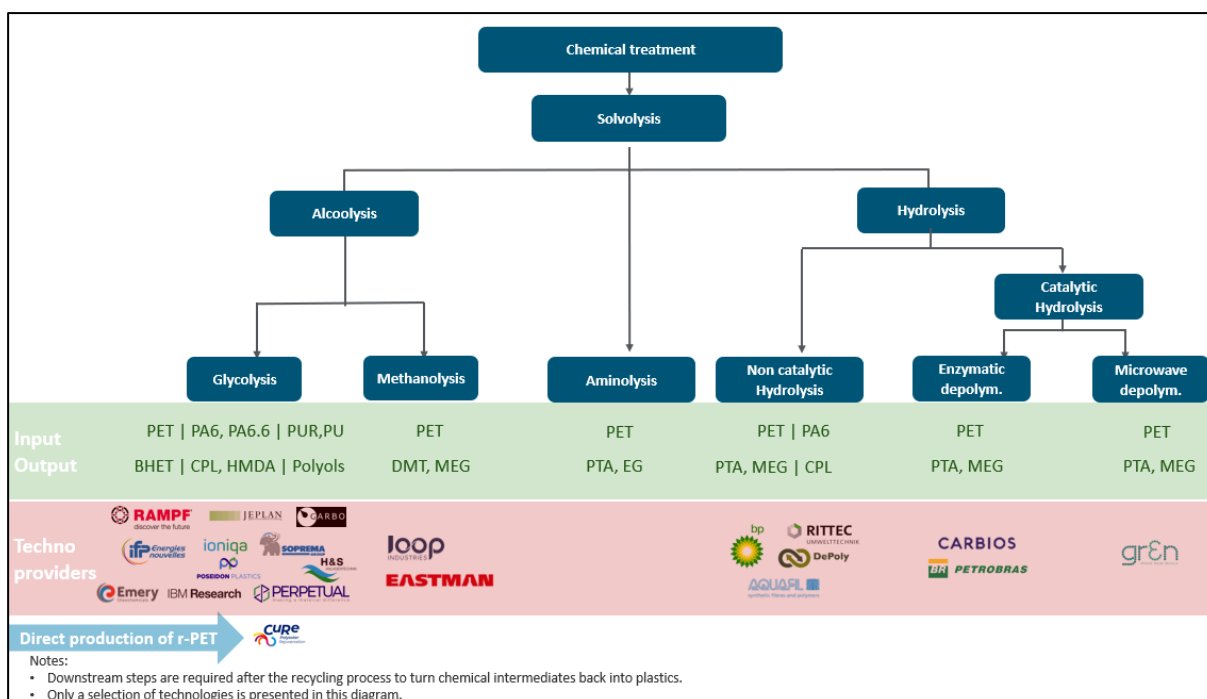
Chemical treatment

Solvolysis

Alcoolysis

Hydrolysis

Catalytic Hydrolysis

Glycolysis

Methanolysis

Aminolysis

Non catalytic Hydrolysis

Enzymatic depolym.

Microwave depolym.

| | Glycolysis | Methanolysis | Aminolysis | Non catalytic Hydrolysis | Enzymatic depolym. | Microwave depolym. |
|---|---|---|---|---|---|---|
| Input | PET \| PA6, PA6.6 \| PUR,PU | PET | PET | PET \| PA6 | PET | PET |
| Output | BHET \| CPL, HMDA \| Polyols | DMT, MEG | PTA, EG | PTA, MEG \| CPL | PTA, MEG | PTA, MEG |

Techno providers

RAMPF discover the future

JEPLAN

CARBO

ifp Energies nouvelles

ioniqa

SOPREMA

H&S

POSEIDON PLASTICS

Emery

IBM Research

PERPETUAL

loop INDUSTRIES

EASTMAN

bp

RITTEC UMWELTTECHNIK

DePoly

AQUAFIL

CARBIOS

BR PETROBRAS

gr3n

Direct production of r-PET

CuRe

Notes:
• Downstream steps are required after the recycling process to turn chemical intermediates back into plastics.
• Only a selection of technologies is presented in this diagram.